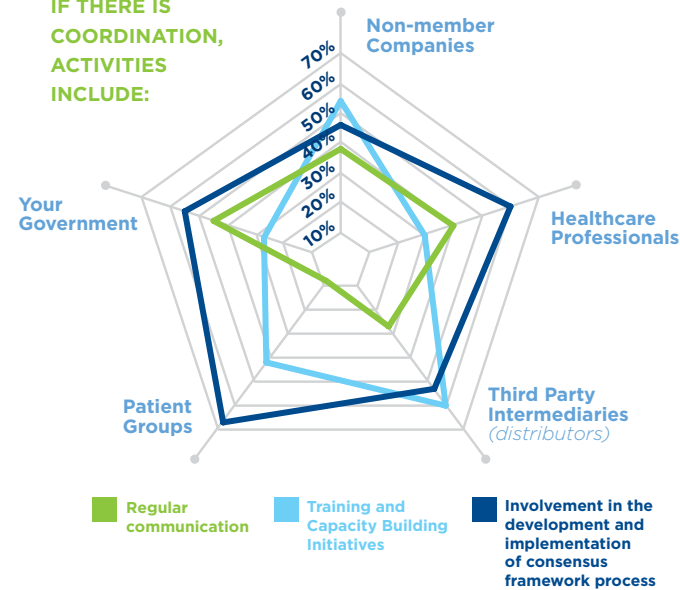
IF THERE IS COORDINATION, ACTIVITIES INCLUDE:

Non-member Companies

70%
60%
50%
40%
30%
20%
10%

Your Government

Healthcare Professionals

Patient Groups

Third Party Intermediaries (distributors)

Regular communication

Training and Capacity Building Initiatives

Involvement in the development and implementation of consensus framework process